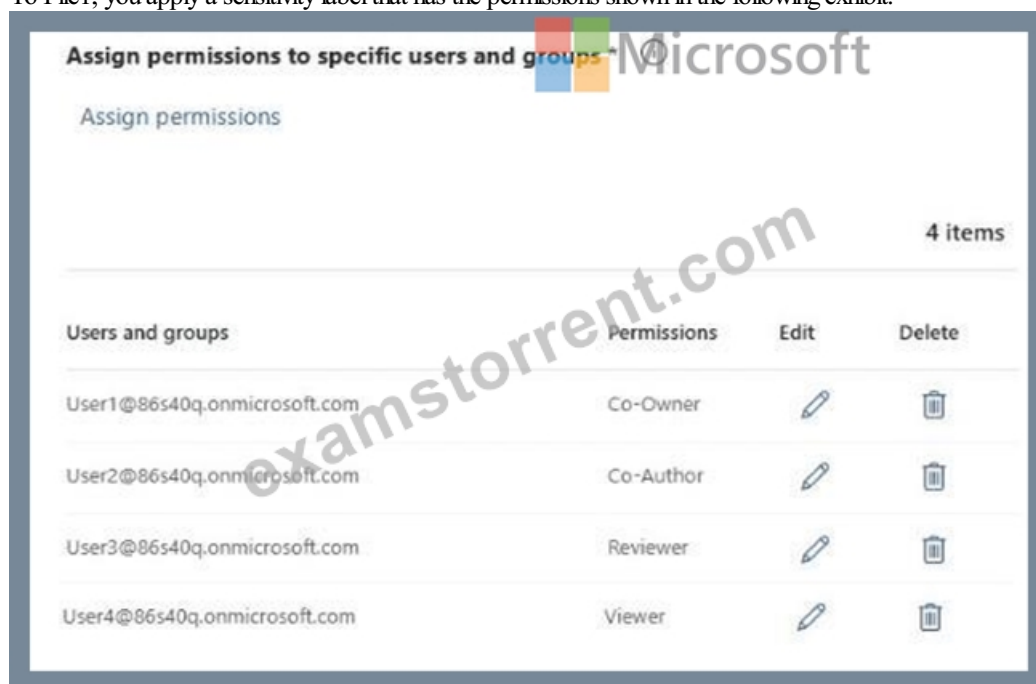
To File1, you apply a sensitivity label that has the permissions shown in the following exhibit.

Assign permissions to specific users and groups * ⓘ Microsoft

Assign permissions

4 items

| Users and groups | Permissions | Edit | Delete |
|---|---|---|---|
| User1@86s40q.onmicrosoft.com | Co-Owner | | |
| User2@86s40q.onmicrosoft.com | Co-Author | | |
| User3@86s40q.onmicrosoft.com | Reviewer | | |
| User4@86s40q.onmicrosoft.com | Viewer | | |

examstorrent.com